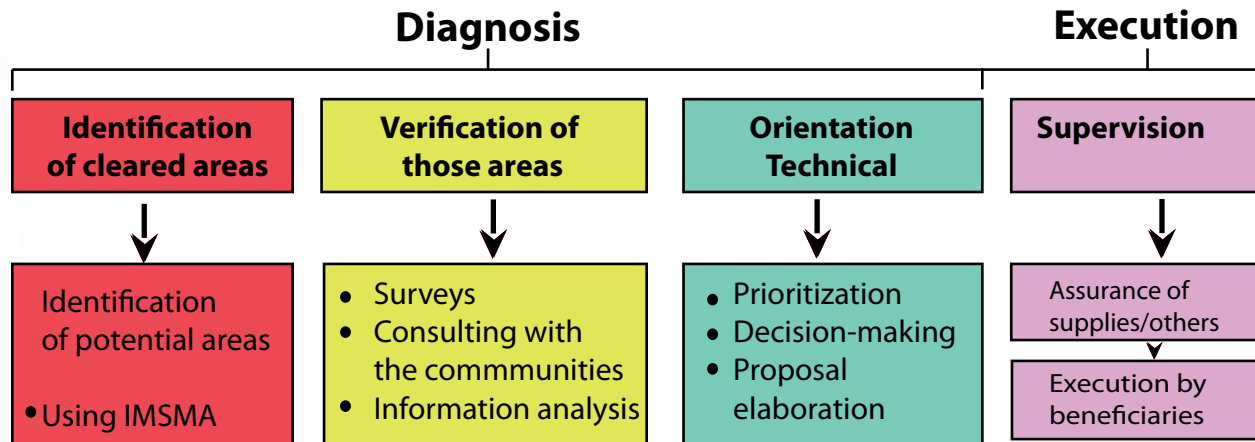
Diagnosis

Execution

Identification of cleared areas

Verification of those areas

Orientation Technical

Supervision

Identification of potential areas

• Using IMSMA

• Surveys
• Consulting with the commmunities
• Information analysis

• Prioritization
• Decision-making
• Proposal elaboration

Assurance of supplies/others

Execution by beneficiaries